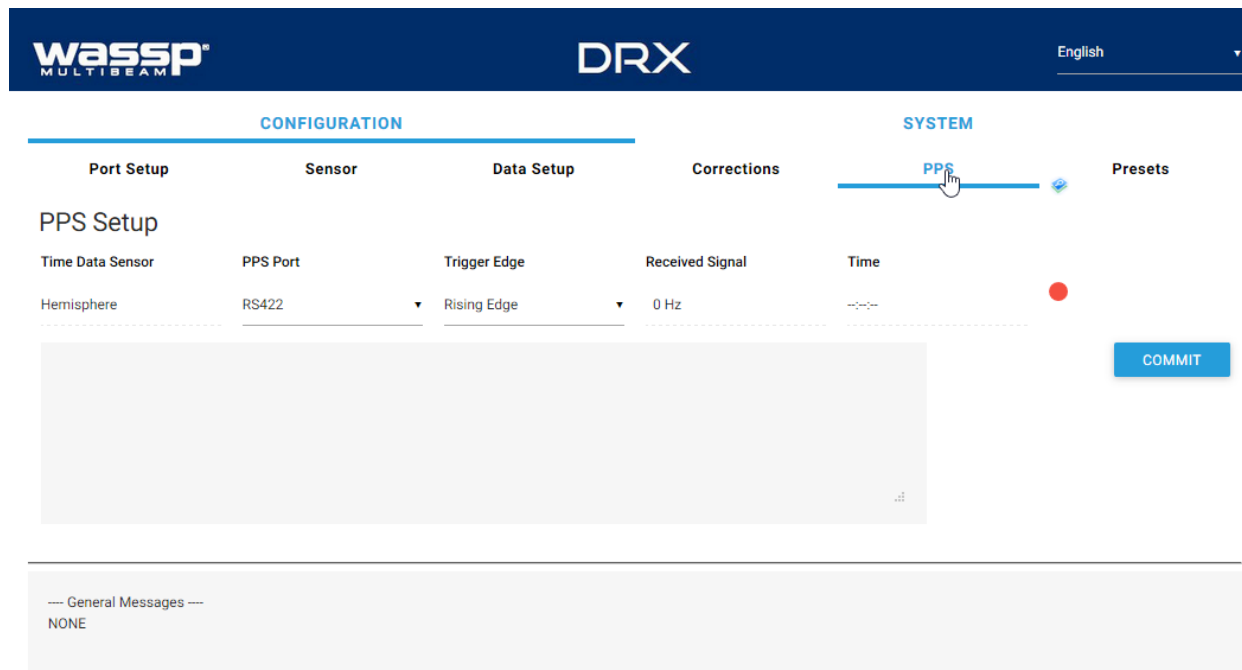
WASSP MULTIBEAM

DRX

English

CONFIGURATION

SYSTEM

Port Setup

Sensor

Data Setup

Corrections

PPS

Presets

PPS Setup

| Time Data Sensor | PPS Port | Trigger Edge | Received Signal | Time |
|---|---|---|---|---|
| Hemisphere | RS422 | Rising Edge | 0 Hz | --:--:-- |

COMMIT

---- General Messages ----
NONE